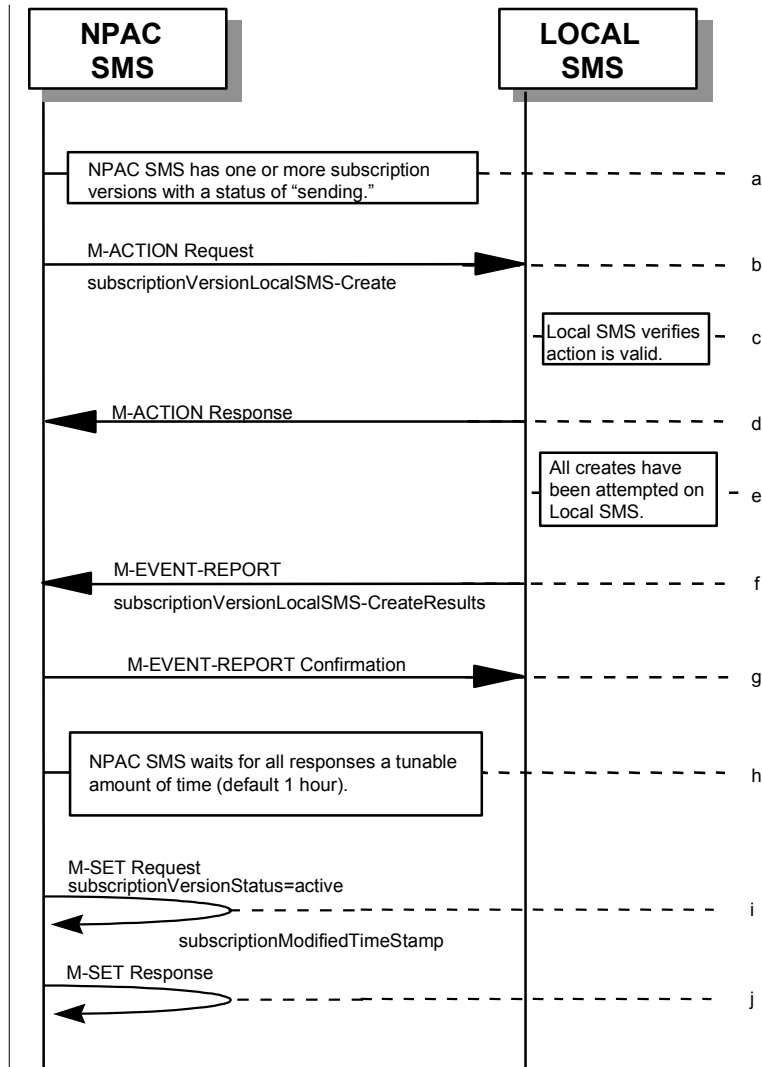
NPAC SMS

LOCAL SMS

NPAC SMS has one or more subscription versions with a status of "sending."

a

M-ACTION Request

subscriptionVersionLocalSMS-Create

b

Local SMS verifies action is valid.

c

M-ACTION Response

d

All creates have been attempted on Local SMS.

e

M-EVENT-REPORT

subscriptionVersionLocalSMS-CreateResults

f

M-EVENT-REPORT Confirmation

g

NPAC SMS waits for all responses a tunable amount of time (default 1 hour).

h

M-SET Request
subscriptionVersionStatus=active

i

subscriptionModifiedTimeStamp

M-SET Response

j